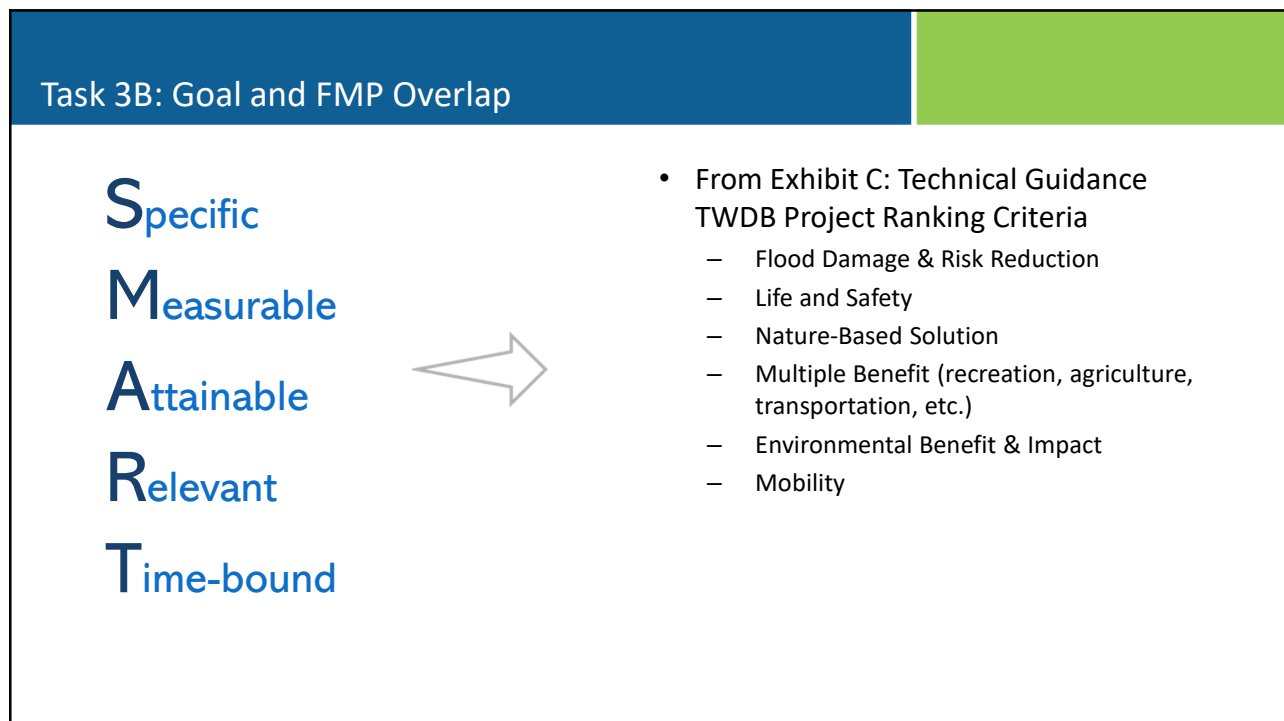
Task 3B: Goal and FMP Overlap

Specific

Measurable

Attainable

Relevant

Time-bound

- From Exhibit C: Technical Guidance TWDB Project Ranking Criteria
  – Flood Damage & Risk Reduction
  – Life and Safety
  – Nature-Based Solution
  – Multiple Benefit (recreation, agriculture, transportation, etc.)
  – Environmental Benefit & Impact
  – Mobility